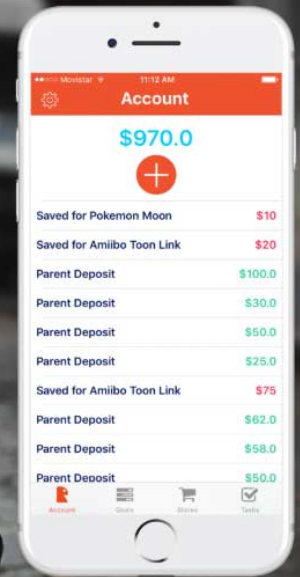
Movistar 11:12 AM

Account

$970.0

Saved for Pokemon Moon $10
Saved for Amiibo Toon Link $20
Parent Deposit $100.0
Parent Deposit $30.0
Parent Deposit $50.0
Parent Deposit $25.0
Saved for Amiibo Toon Link $75
Parent Deposit $62.0
Parent Deposit $58.0
Parent Deposit $50.0

Account Goals Stores Tasks